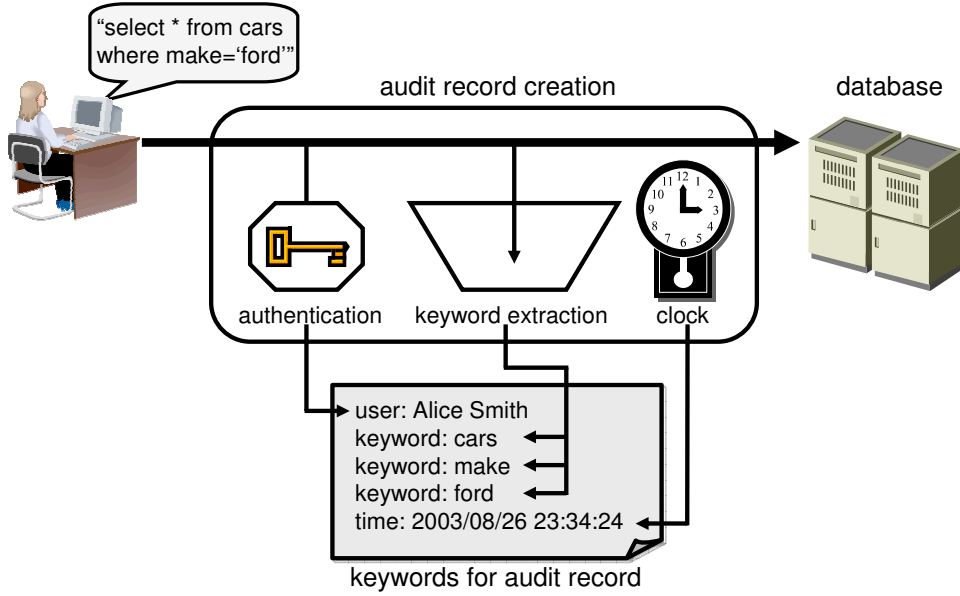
"select * from cars where make='ford'"

audit record creation

database

authentication

keyword extraction

clock

user: Alice Smith
keyword: cars
keyword: make
keyword: ford
time: 2003/08/26 23:34:24

keywords for audit record